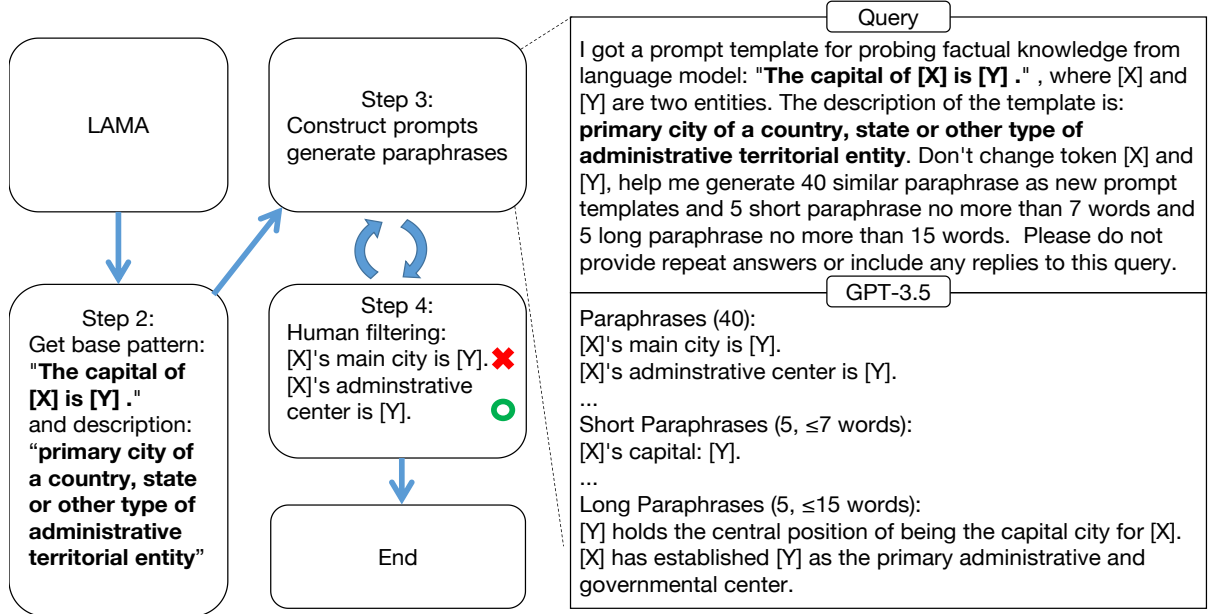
LAMA

Step 2:
Get base pattern:
"**The capital of [X] is [Y] .**"
and description:
"**primary city of a country, state or other type of administrative territorial entity**"

Step 3:
Construct prompts generate paraphrases

Step 4:
Human filtering:
[X]'s main city is [Y].
[X]'s adminstrative center is [Y].

End

Query

I got a prompt template for probing factual knowledge from language model: "**The capital of [X] is [Y] .**" , where [X] and [Y] are two entities. The description of the template is: **primary city of a country, state or other type of administrative territorial entity**. Don't change token [X] and [Y], help me generate 40 similar paraphrase as new prompt templates and 5 short paraphrase no more than 7 words and 5 long paraphrase no more than 15 words. Please do not provide repeat answers or include any replies to this query.

GPT-3.5

Paraphrases (40):
[X]'s main city is [Y].
[X]'s adminstrative center is [Y].
...
Short Paraphrases (5, ≤7 words):
[X]'s capital: [Y].
...
Long Paraphrases (5, ≤15 words):
[Y] holds the central position of being the capital city for [X].
[X] has established [Y] as the primary administrative and governmental center.